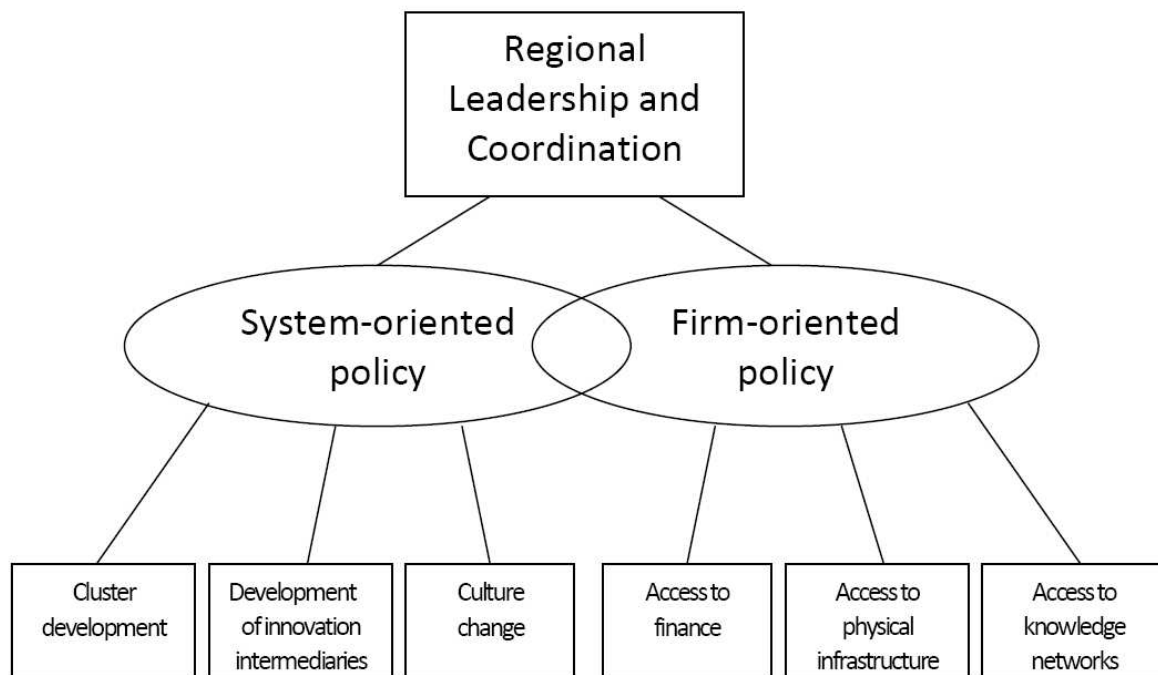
Regional Leadership and Coordination

System-oriented policy

Firm-oriented policy

Cluster development

Development of innovation intermediaries

Culture change

Access to finance

Access to physical infrastructure

Access to knowledge networks